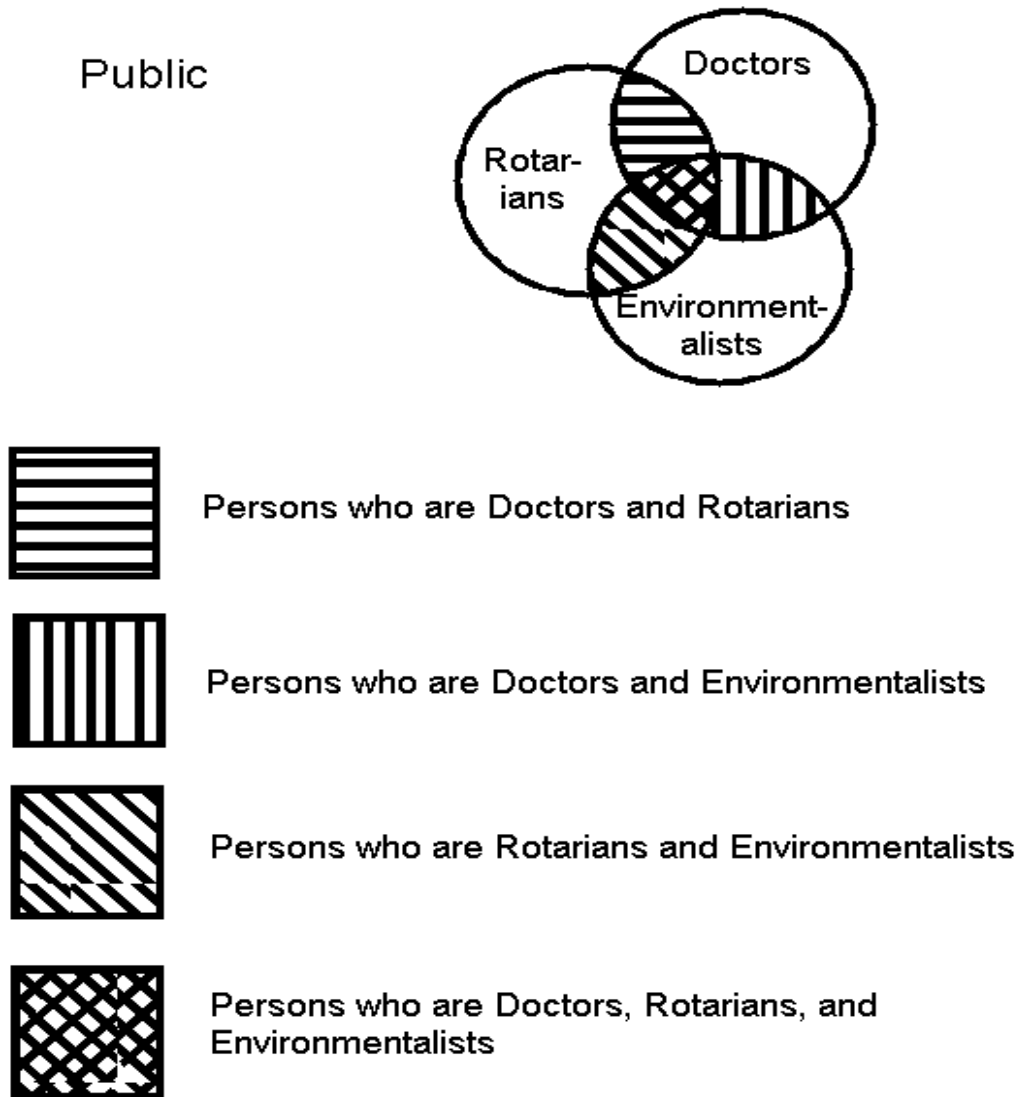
Public

Doctors

Rotarians

Environmentalists

Persons who are Doctors and Rotarians

Persons who are Doctors and Environmentalists

Persons who are Rotarians and Environmentalists

Persons who are Doctors, Rotarians, and Environmentalists